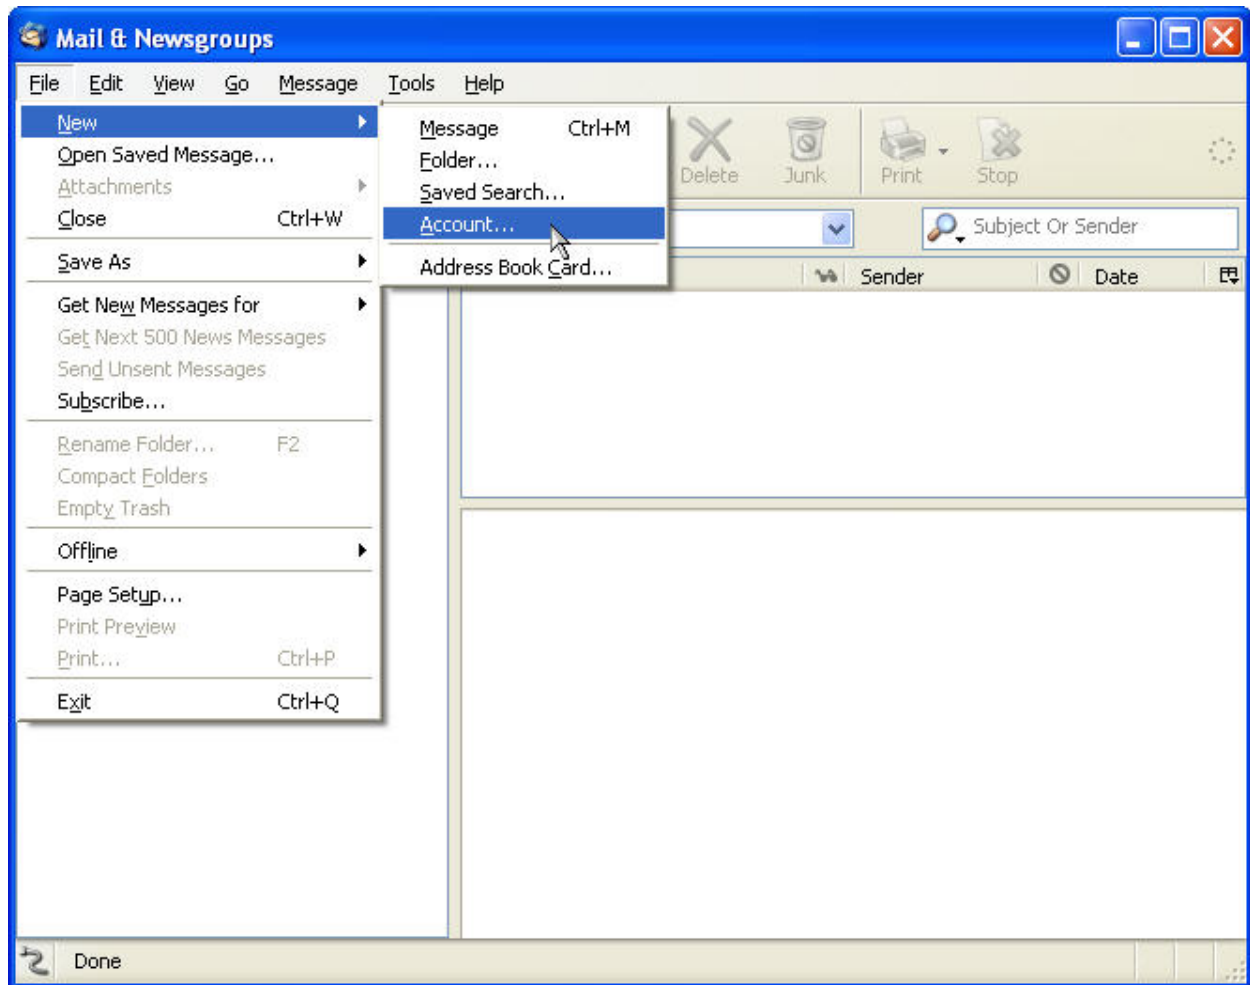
Mail & Newsgroups

File Edit View Go Message Tools Help

New
Open Saved Message...
Attachments
Close Ctrl+W
Save As
Get New Messages for
Get Next 500 News Messages
Send Unsent Messages
Subscribe...
Rename Folder... F2
Compact Folders
Empty Trash
Offline
Page Setup...
Print Preview
Print... Ctrl+P
Exit Ctrl+Q

Message Ctrl+M
Folder...
Saved Search...
Account...
Address Book Card...

Delete Junk Print Stop

Subject Or Sender

Sender Date

Done